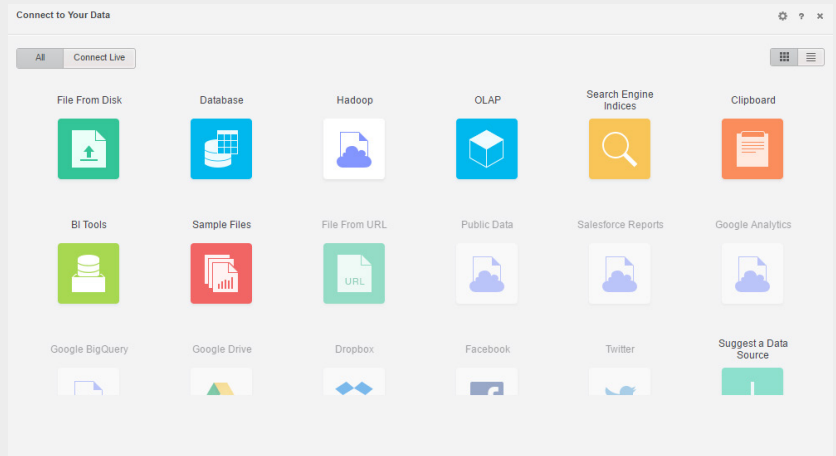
Connect to Your Data

? ×

All Connect Live

File From Disk

Database

Hadoop

OLAP

Search Engine Indices

Clipboard

BI Tools

Sample Files

File From URL

URL

Public Data

Salesforce Reports

Google Analytics

Google BigQuery

Google Drive

Dropbox

Facebook

Twitter

Suggest a Data Source